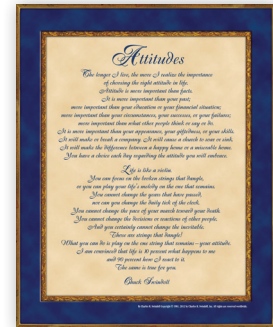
Attitudes

The longer I live, the more I realize the importance of choosing the right attitude in life. Attitude is more important than facts. It is more important than your past, more important than your education or your financial situation, more important than your circumstances, your successes, or your failures, more important than what other people think or say or do. It is more important than your appearance, your giftedness, or your skill. It will make or break a company. It will cause a church to soar or sink. It will make the difference between a happy home or a miserable home. You have a choice each day regarding the attitude you will embrace.

Life is like a violin. You can focus on the broken strings that dangle, or you can play your life's melody on the one that remains. You cannot change the years that have passed, nor can you change the daily tick of the clock. You cannot change the pace of your march toward your death. You cannot change the decisions or reactions of other people. And you certainly cannot change the inevitable. Those are strings that dangle! What you can do is play on the one string that remains - your attitude. I am convinced that life is 10 percent what happens to me and 90 percent how I react to it. The same is true for you.

Chuck Swindoll

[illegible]